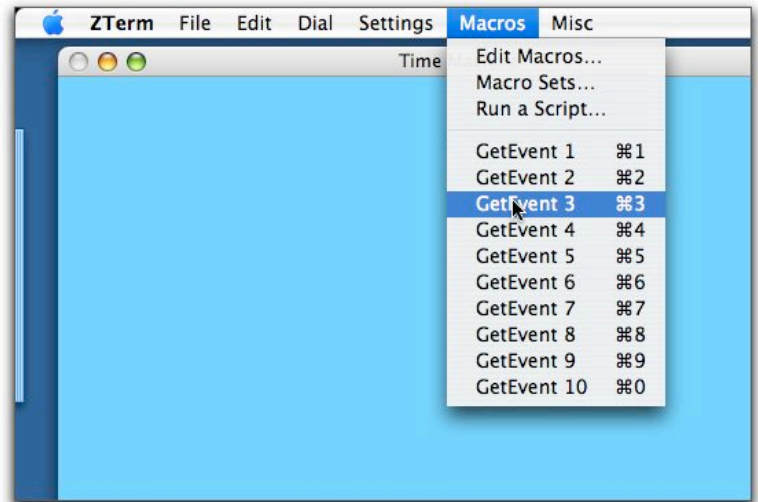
ZTerm File Edit Dial Settings Macros Misc

Time

Edit Macros...
Macro Sets...
Run a Script...

GetEvent 1 ⌘1
GetEvent 2 ⌘2
GetEvent 3 ⌘3
GetEvent 4 ⌘4
GetEvent 5 ⌘5
GetEvent 6 ⌘6
GetEvent 7 ⌘7
GetEvent 8 ⌘8
GetEvent 9 ⌘9
GetEvent 10 ⌘0